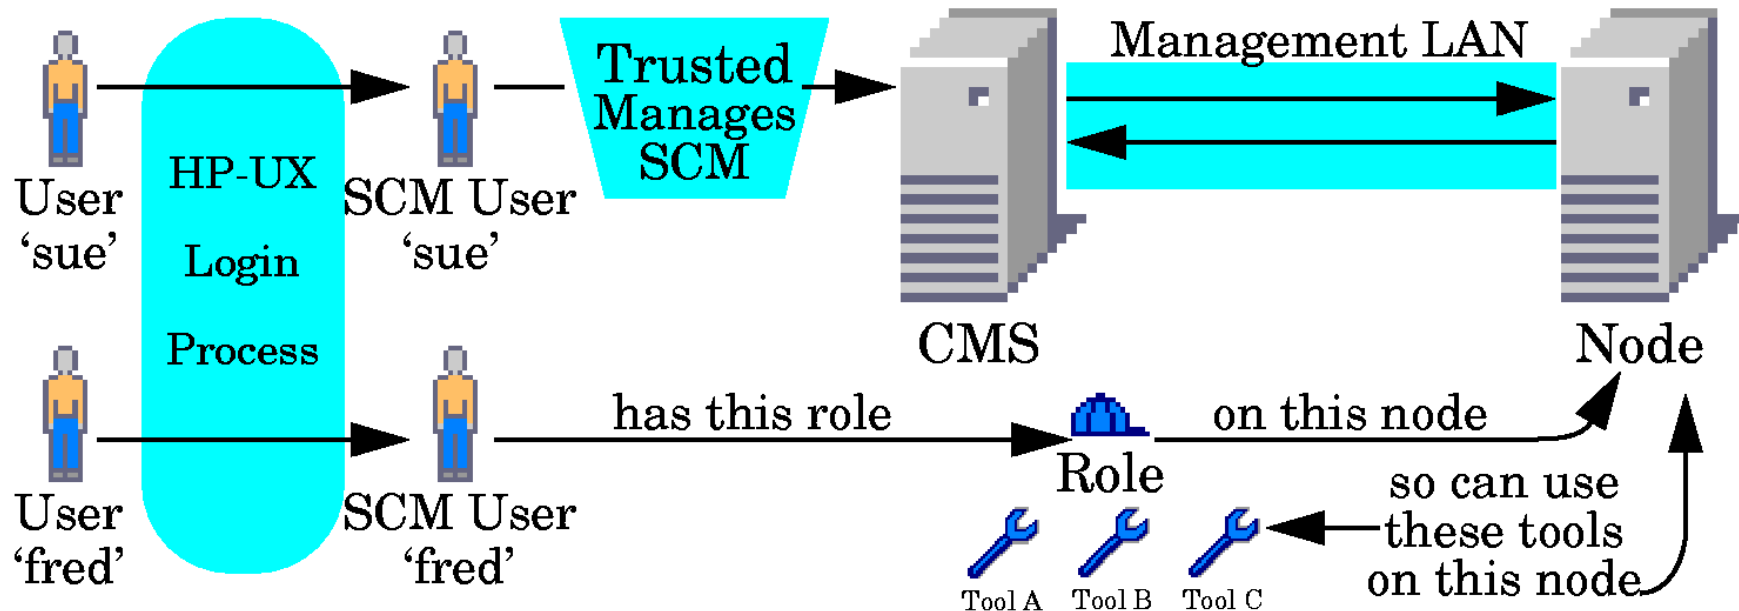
User
‘sue’

HP-UX
Login
Process

SCM User
‘sue’

Trusted
Manages
SCM

Management LAN

CMS

Node

User
‘fred’

SCM User
‘fred’

has this role

Role

on this node

so can use
these tools
on this node

Tool A
Tool B
Tool C